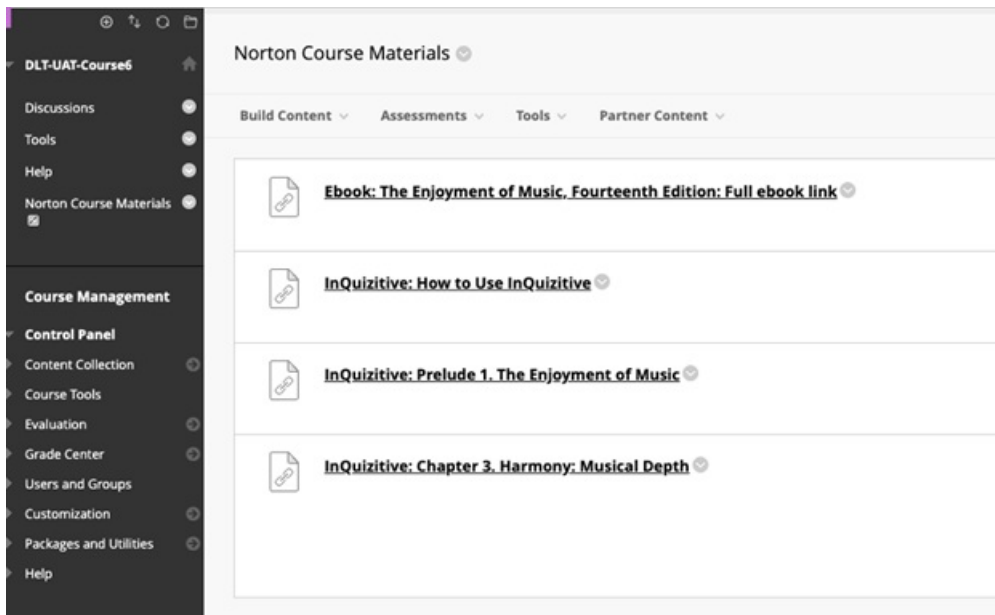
DLT-UAT-Course6

Discussions
Tools
Help
Norton Course Materials

Course Management

Control Panel
Content Collection
Course Tools
Evaluation
Grade Center
Users and Groups
Customization
Packages and Utilities
Help

Norton Course Materials

Build Content
Assessments
Tools
Partner Content

Ebook: The Enjoyment of Music, Fourteenth Edition: Full ebook link

InQuizitive: How to Use InQuizitive

InQuizitive: Prelude 1. The Enjoyment of Music

InQuizitive: Chapter 3. Harmony: Musical Depth